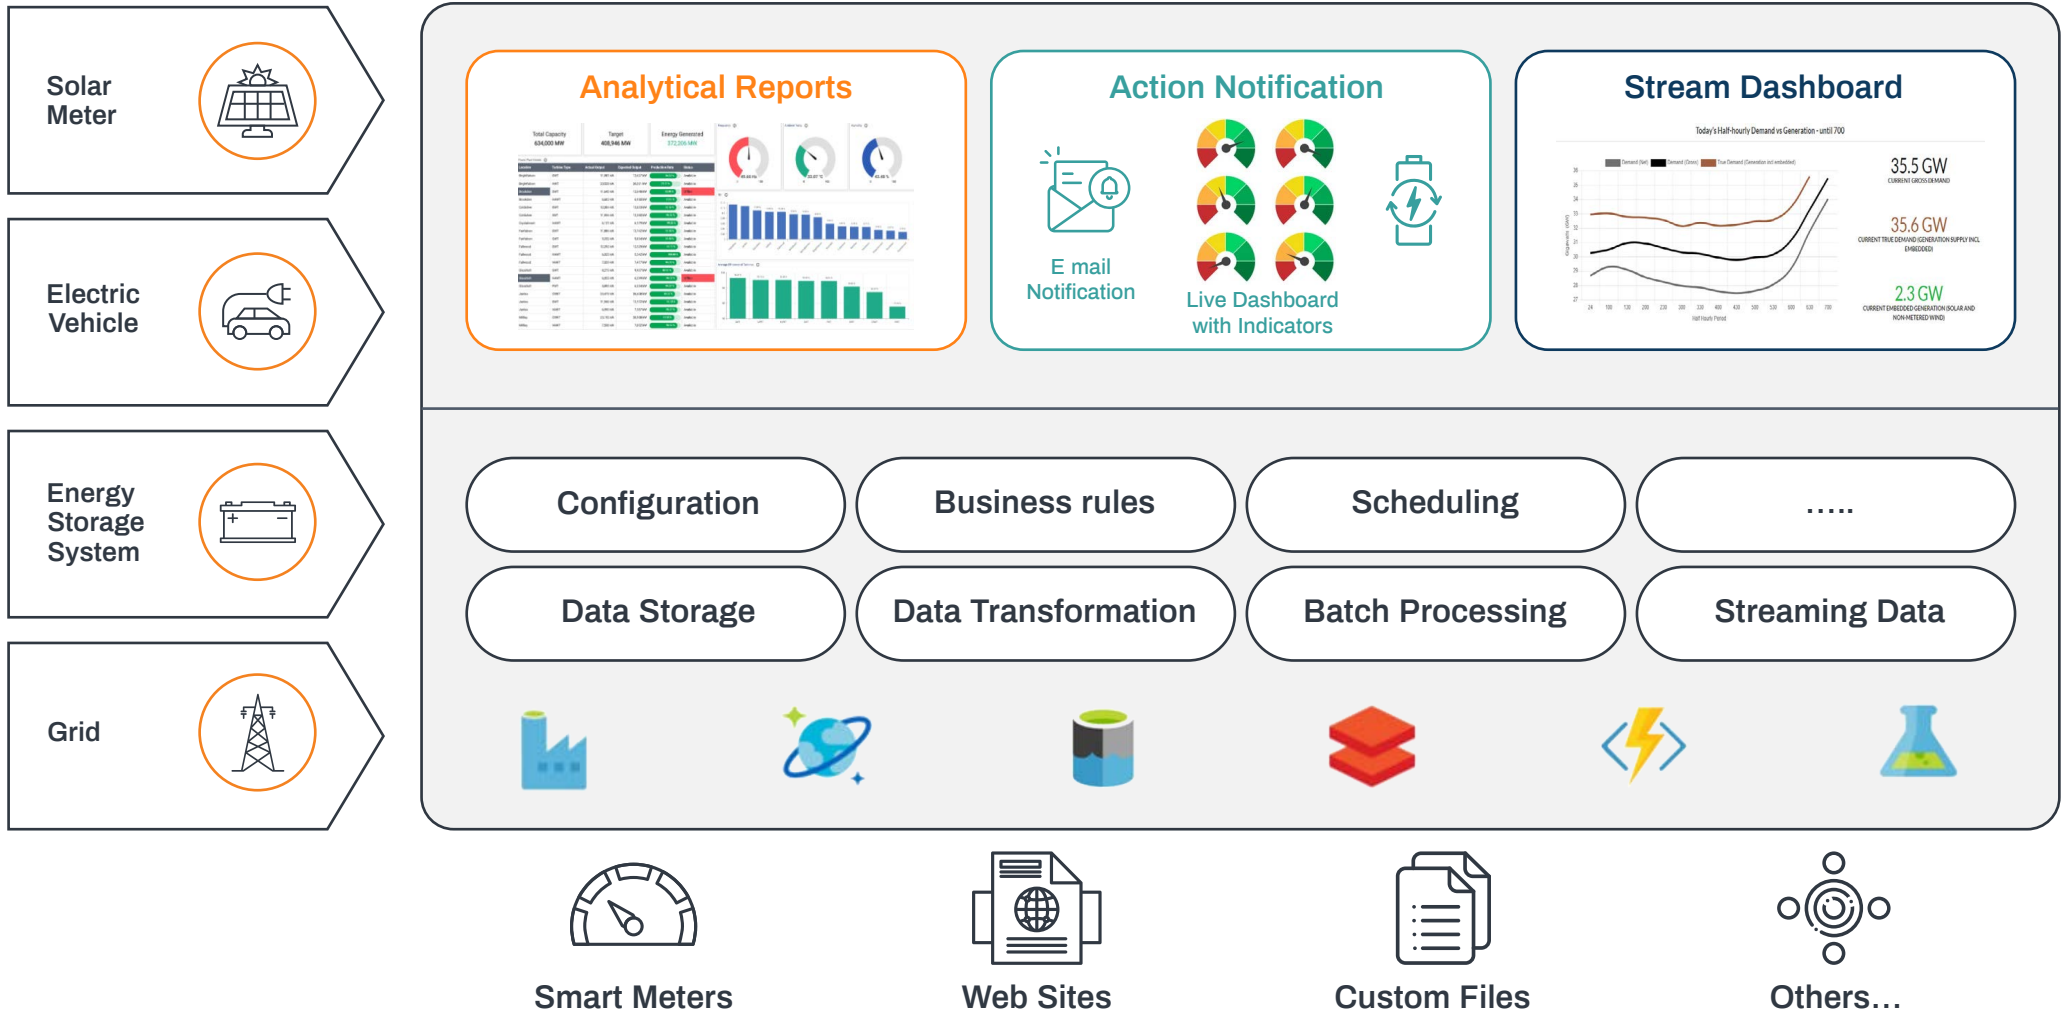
Solar Meter

Electric Vehicle

Energy Storage System

Grid

Analytical Reports

Action Notification

E mail Notification

Live Dashboard with Indicators

Stream Dashboard

Today's Half-hourly Demand vs Generation - until 700

35.5 GW
CURRENT GROSS DEMAND

35.6 GW
CURRENT TRUE DEMAND (GENERATION SUPPLY INCL. EMBEDDED)

2.3 GW
CURRENT EMBEDDED GENERATION (SOLAR AND NON-METERED WIND)

Configuration

Business rules

Scheduling

.....

Data Storage

Data Transformation

Batch Processing

Streaming Data

Smart Meters

Web Sites

Custom Files

Others...